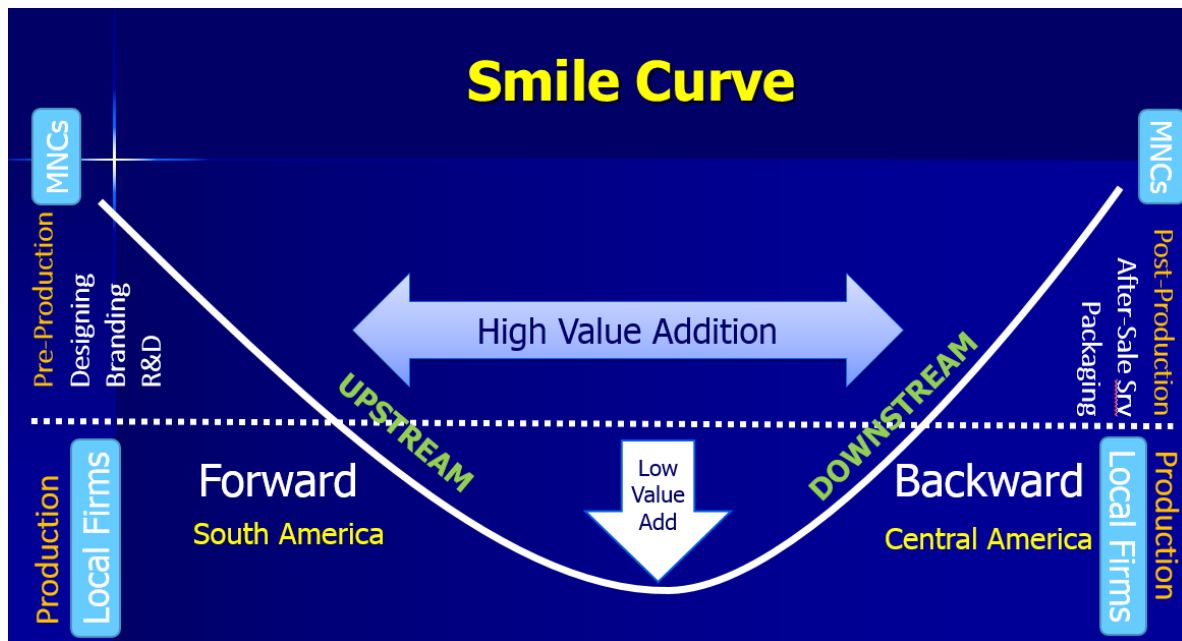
Smile Curve

MNCs
Pre-Production
Designing
Branding
R&D

MNCs
Post-Production
After-Sale Srv
Packaging

High Value Addition

UPSTREAM

DOWNSTREAM

Production
Local Firms

Forward
South America

Low Value Add

Backward
Central America

Local Firms
Production